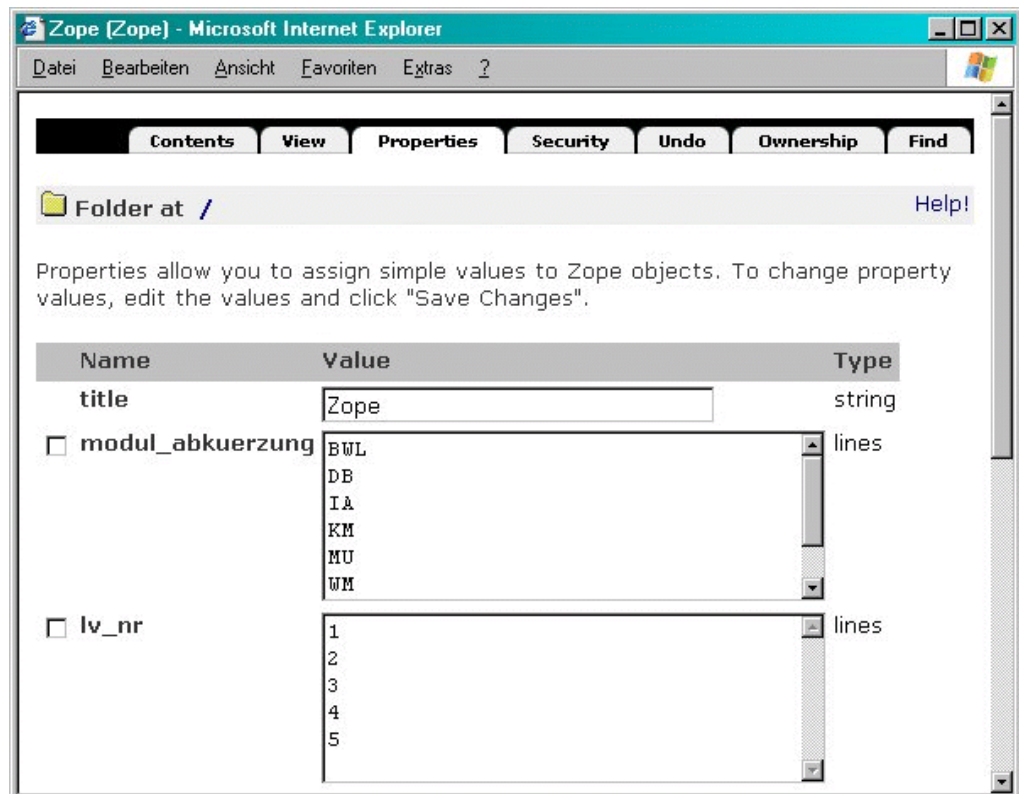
Zope (Zope) - Microsoft Internet Explorer

Datei Bearbeiten Ansicht Favoriten Extras ?

Contents View Properties Security Undo Ownership Find

Folder at /

Help!

Properties allow you to assign simple values to Zope objects. To change property values, edit the values and click "Save Changes".

| Name | Value | Type |
|---|---|---|
| title | Zope | string |
| modul_abkuerzung | BWL DB IA KM MU WM | lines |
| lv_nr | 1 2 3 4 5 | lines |